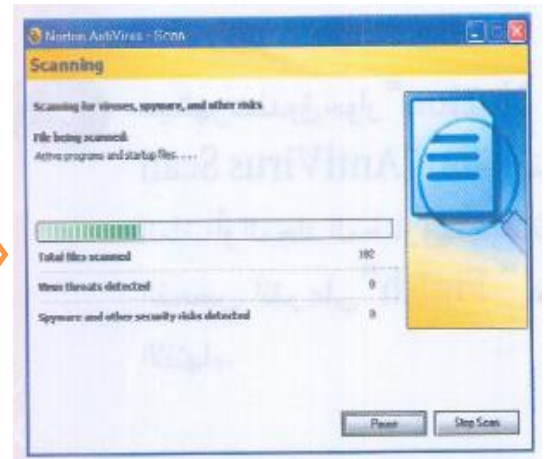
Norton AntiVirus - Scan

Scanning

Scanning for viruses, spyware, and other risks

File being scanned:
Active programs and startup files . . .

Total files scanned 182

Virus threats detected 0

Spyware and other security risks detected 0

Pause Stop Scan